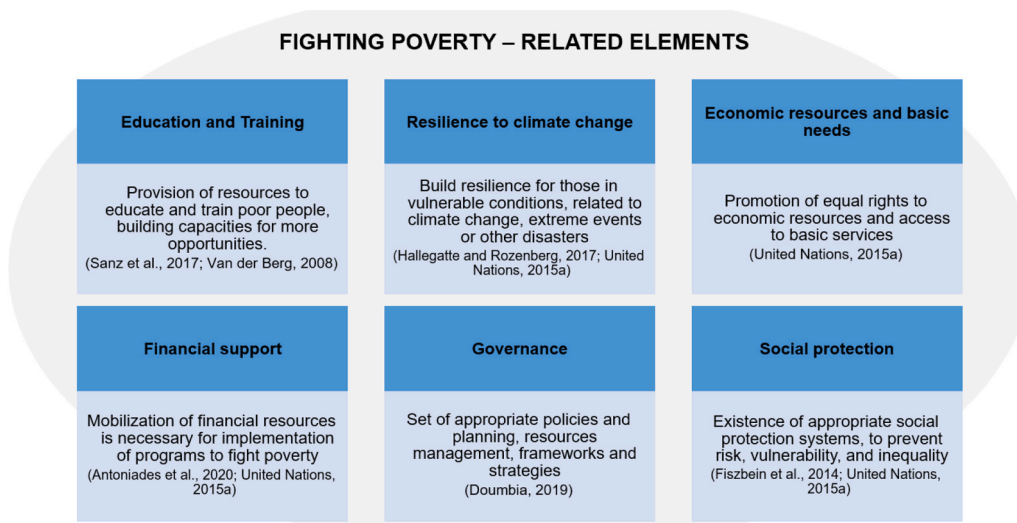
FIGHTING POVERTY – RELATED ELEMENTS

Education and Training

Provision of resources to educate and train poor people, building capacities for more opportunities.
(Sanz et al., 2017; Van der Berg, 2008)

Resilience to climate change

Build resilience for those in vulnerable conditions, related to climate change, extreme events or other disasters
(Hallegatte and Rozenberg, 2017; United Nations, 2015a)

Economic resources and basic needs

Promotion of equal rights to economic resources and access to basic services
(United Nations, 2015a)

Financial support

Mobilization of financial resources is necessary for implementation of programs to fight poverty
(Antoniades et al., 2020; United Nations, 2015a)

Governance

Set of appropriate policies and planning, resources management, frameworks and strategies
(Doumbia, 2019)

Social protection

Existence of appropriate social protection systems, to prevent risk, vulnerability, and inequality
(Fiszbein et al., 2014; United Nations, 2015a)